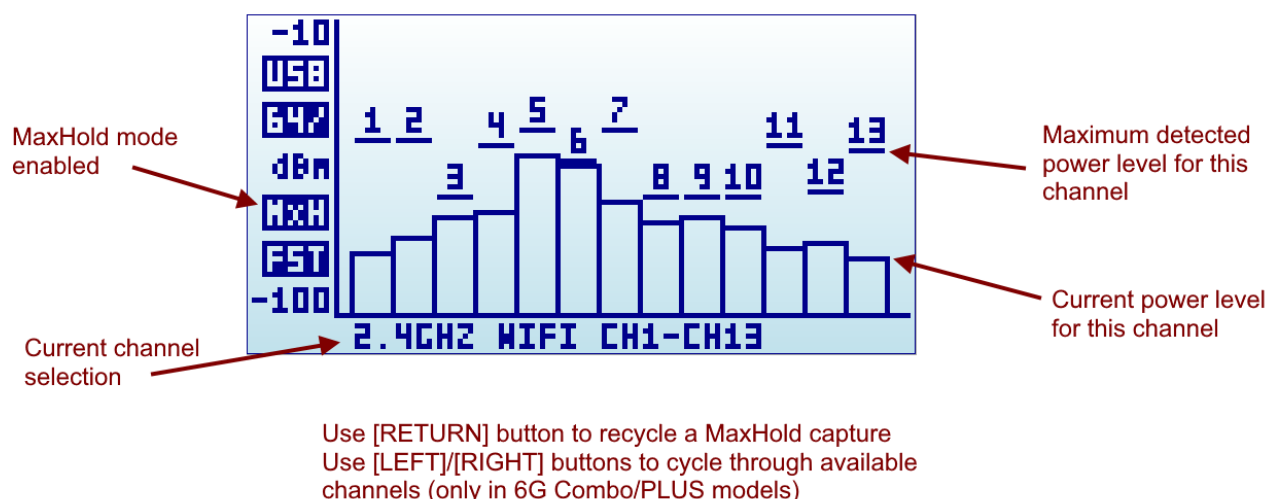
MaxHold mode enabled

-10
USB
64/
dBm
MXH
FST
-100

1 2 3 4 5 6 7 8 9 10 11 12 13

2.4GHZ WIFI CH1-CH13

Maximum detected power level for this channel

Current power level for this channel

Current channel selection

Use [RETURN] button to recycle a MaxHold capture
Use [LEFT]/[RIGHT] buttons to cycle through available channels (only in 6G Combo/PLUS models)